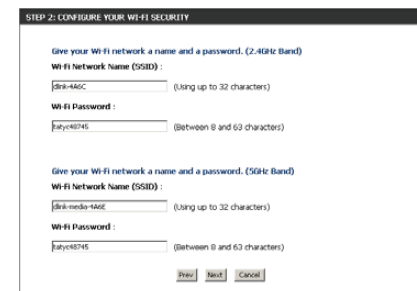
STEP 2: CONFIGURE YOUR WI-FI SECURITY

Give your Wi-Fi network a name and a password. (2.4GHz Band)

Wi-Fi Network Name (SSID) :

dlink-4A6C (Using up to 32 characters)

Wi-Fi Password :

fatyc48745 (Between 8 and 63 characters)

Give your Wi-Fi network a name and a password. (5GHz Band)

Wi-Fi Network Name (SSID) :

dlink-media-4A6E (Using up to 32 characters)

Wi-Fi Password :

fatyc48745 (Between 8 and 63 characters)

Prev Next Cancel